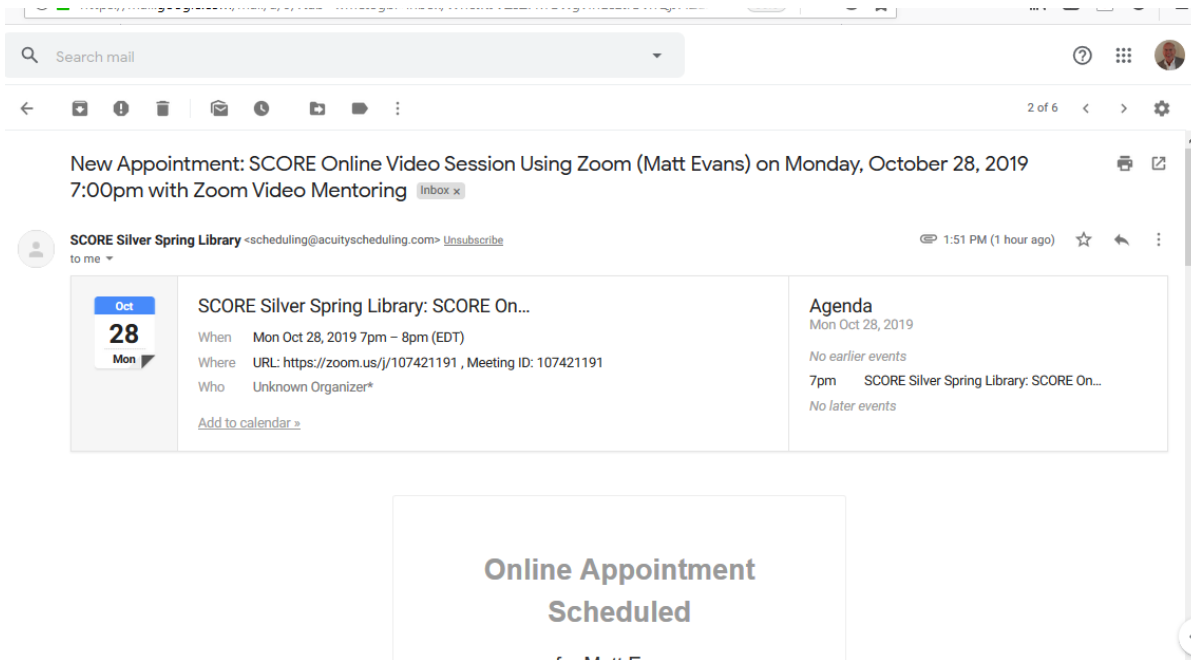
Search mail

2 of 6

New Appointment: SCORE Online Video Session Using Zoom (Matt Evans) on Monday, October 28, 2019 7:00pm with Zoom Video Mentoring Inbox ×

SCORE Silver Spring Library <scheduling@acuityscheduling.com> Unsubscribe
to me

1:51 PM (1 hour ago)

Oct
28
Mon

SCORE Silver Spring Library: SCORE On...
When Mon Oct 28, 2019 7pm – 8pm (EDT)
Where URL: https://zoom.us/j/107421191 , Meeting ID: 107421191
Who Unknown Organizer*

Add to calendar »

Agenda
Mon Oct 28, 2019
No earlier events
7pm SCORE Silver Spring Library: SCORE On...
No later events

Online Appointment Scheduled

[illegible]